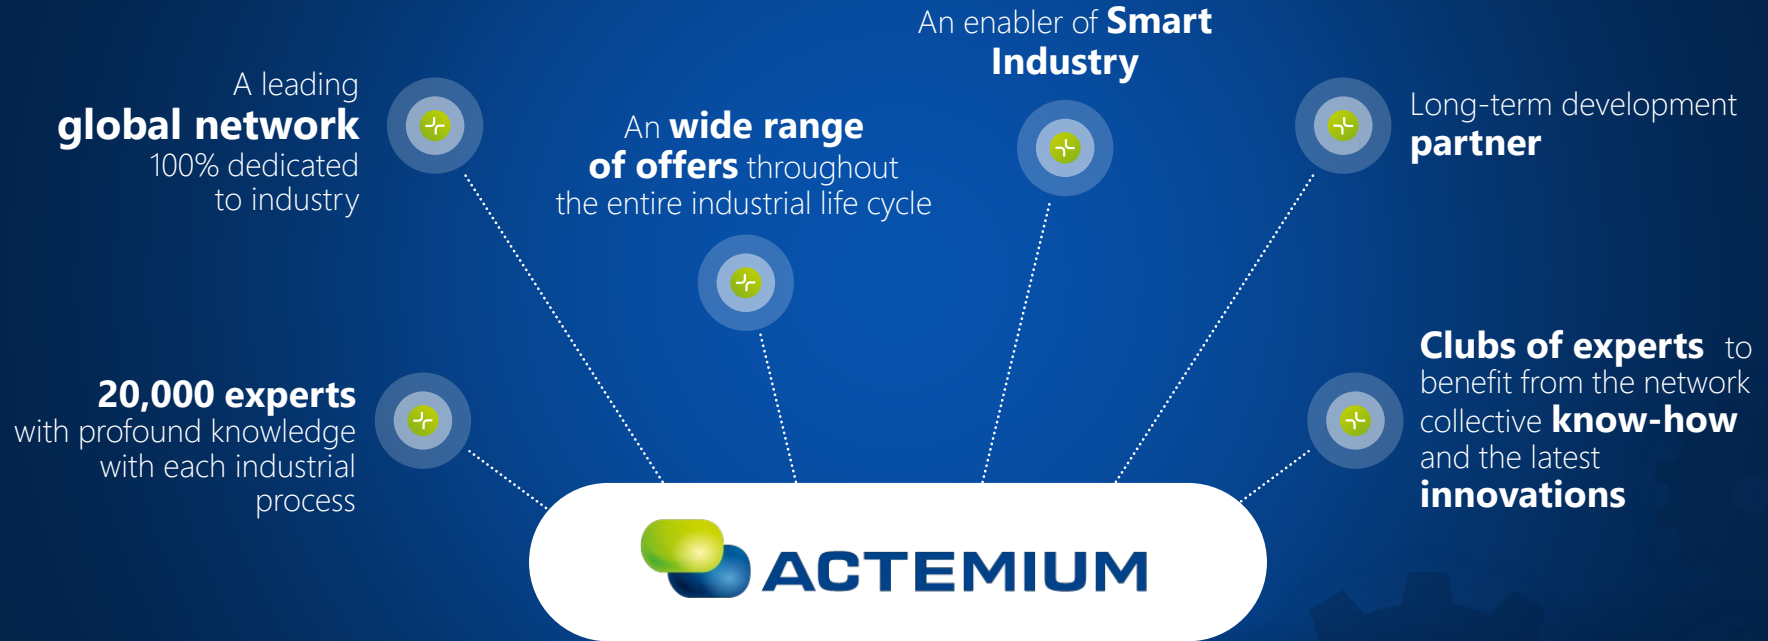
A leading
global network
100% dedicated
to industry

An wide range
of offers throughout
the entire industrial life cycle

An enabler of Smart
Industry

Long-term development
partner

20,000 experts
with profound knowledge
with each industrial
process

Clubs of experts to
benefit from the network
collective know-how
and the latest
innovations

ACTEMIUM